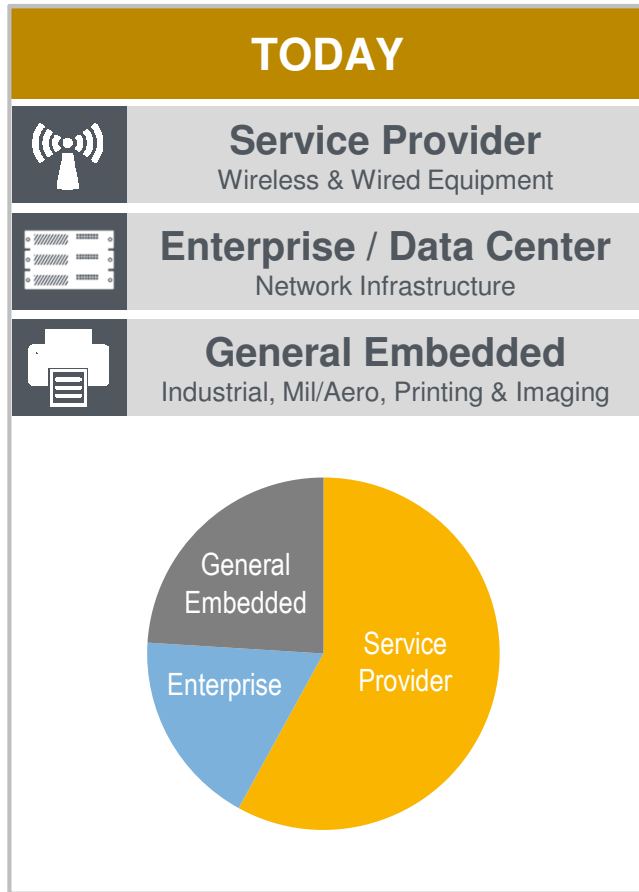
TODAY

Service Provider
Wireless & Wired Equipment

Enterprise / Data Center
Network Infrastructure

General Embedded
Industrial, Mil/Aero, Printing & Imaging

General Embedded

Enterprise

Service Provider